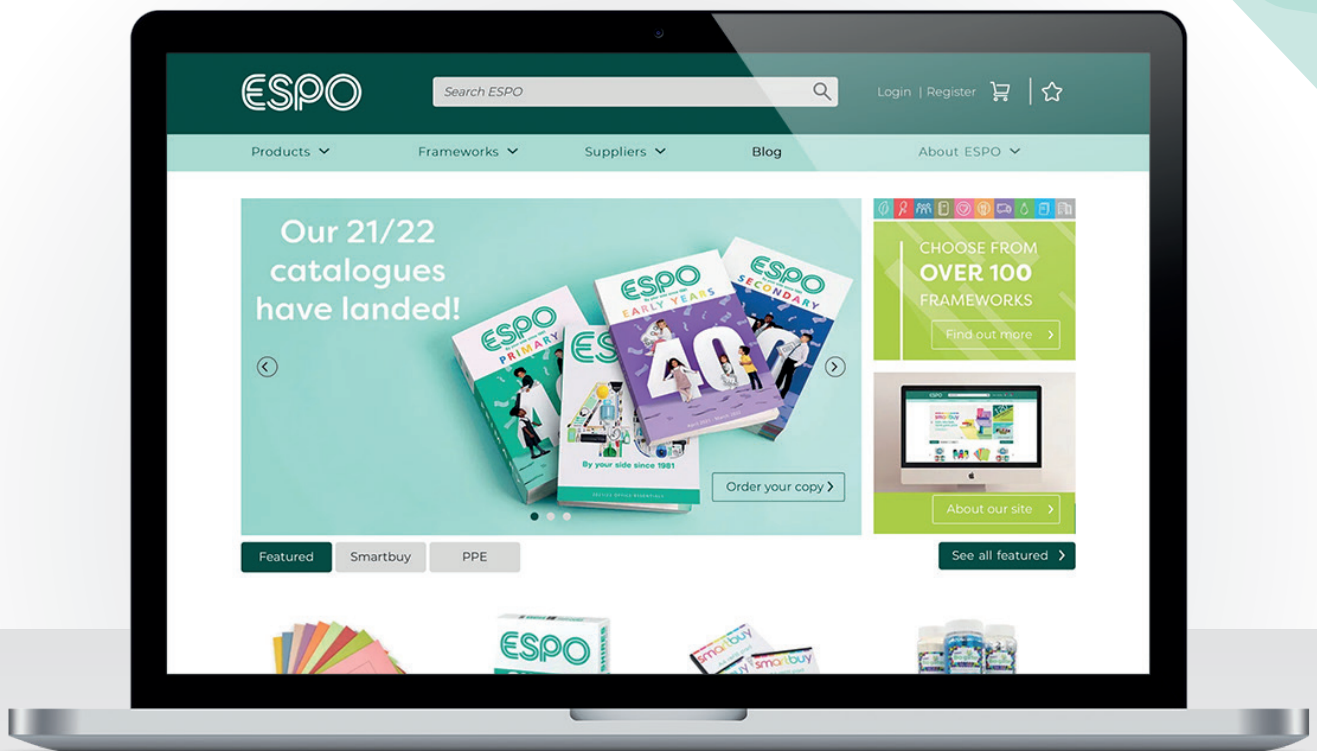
ESPO

Search ESPO

Login | Register

Products Frameworks Suppliers Blog About ESPO

Our 21/22 catalogues have landed!

ESPO PRIMARY

ESPO EARLY YEARS

ESPO SECONDARY

40

By your side since 1981

Order your copy

CHOOSE FROM OVER 100 FRAMEWORKS

Find out more

About our site

Featured Smartbuy PPE

See all featured

ESPO

smartbuy